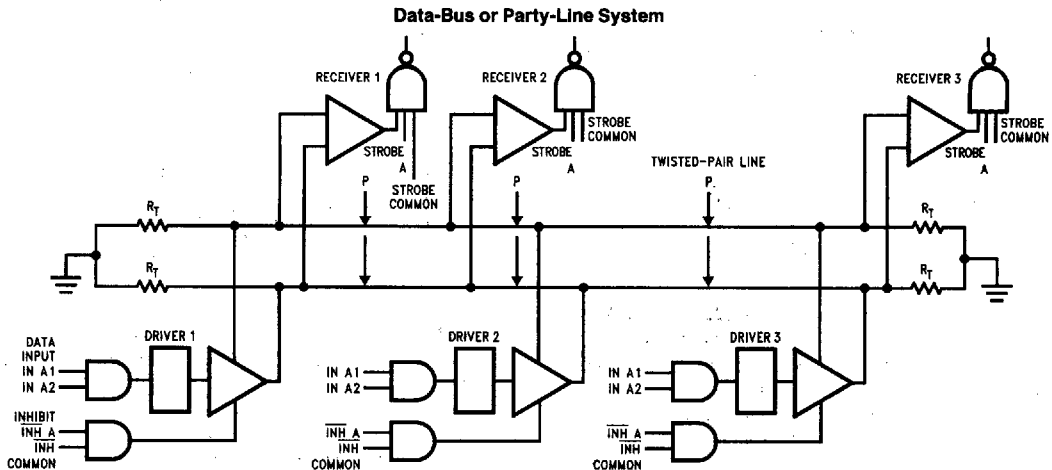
Data-Bus or Party-Line System

RECEIVER 1

STROBE A

STROBE COMMON

RECEIVER 2

STROBE COMMON

STROBE A

RECEIVER 3

STROBE COMMON

STROBE A

TWISTED-PAIR LINE

P

P

P

$R_T$

$R_T$

$R_T$

$R_T$

DATA INPUT

IN A1

IN A2

DRIVER 1

INHIBIT

$\overline{INH\ A}$

$\overline{INH}$

COMMON

DRIVER 2

IN A1

IN A2

$\overline{INH\ A}$

$\overline{INH}$

COMMON

DRIVER 3

IN A1

IN A2

$\overline{INH\ A}$

$\overline{INH}$

COMMON